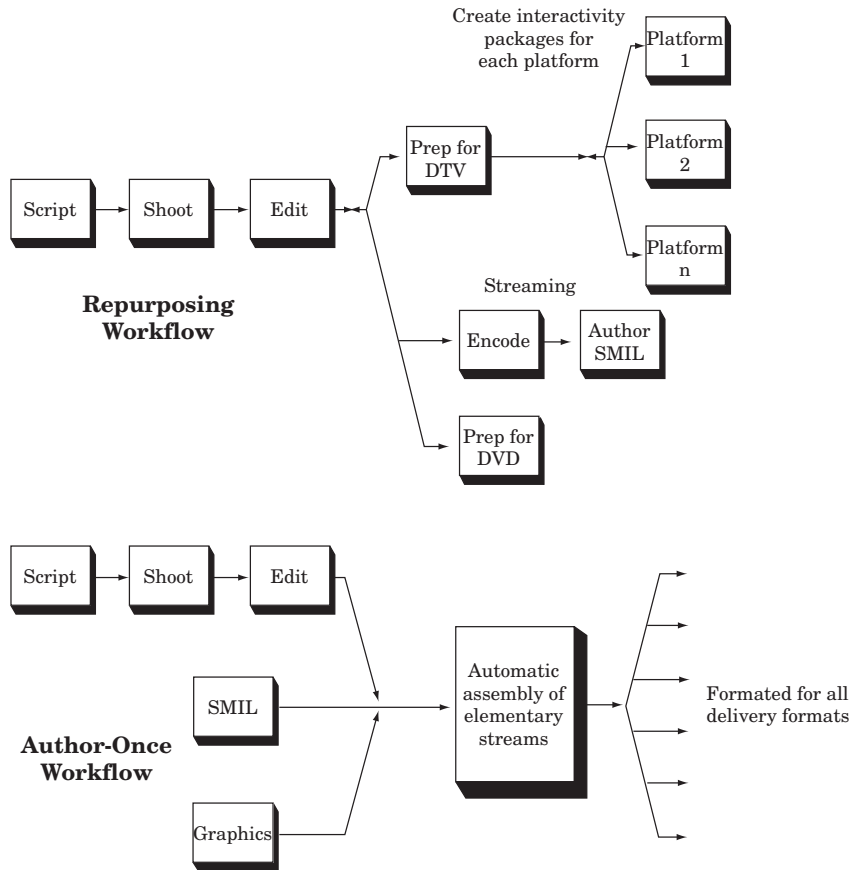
Create interactivity packages for each platform

Platform 1

Platform 2

Platform n

Script

Shoot

Edit

Prep for DTV

Repurposing Workflow

Streaming

Encode

Author SMIL

Prep for DVD

Script

Shoot

Edit

SMIL

Automatic assembly of elementary streams

Formated for all delivery formats

Author-Once Workflow

Graphics